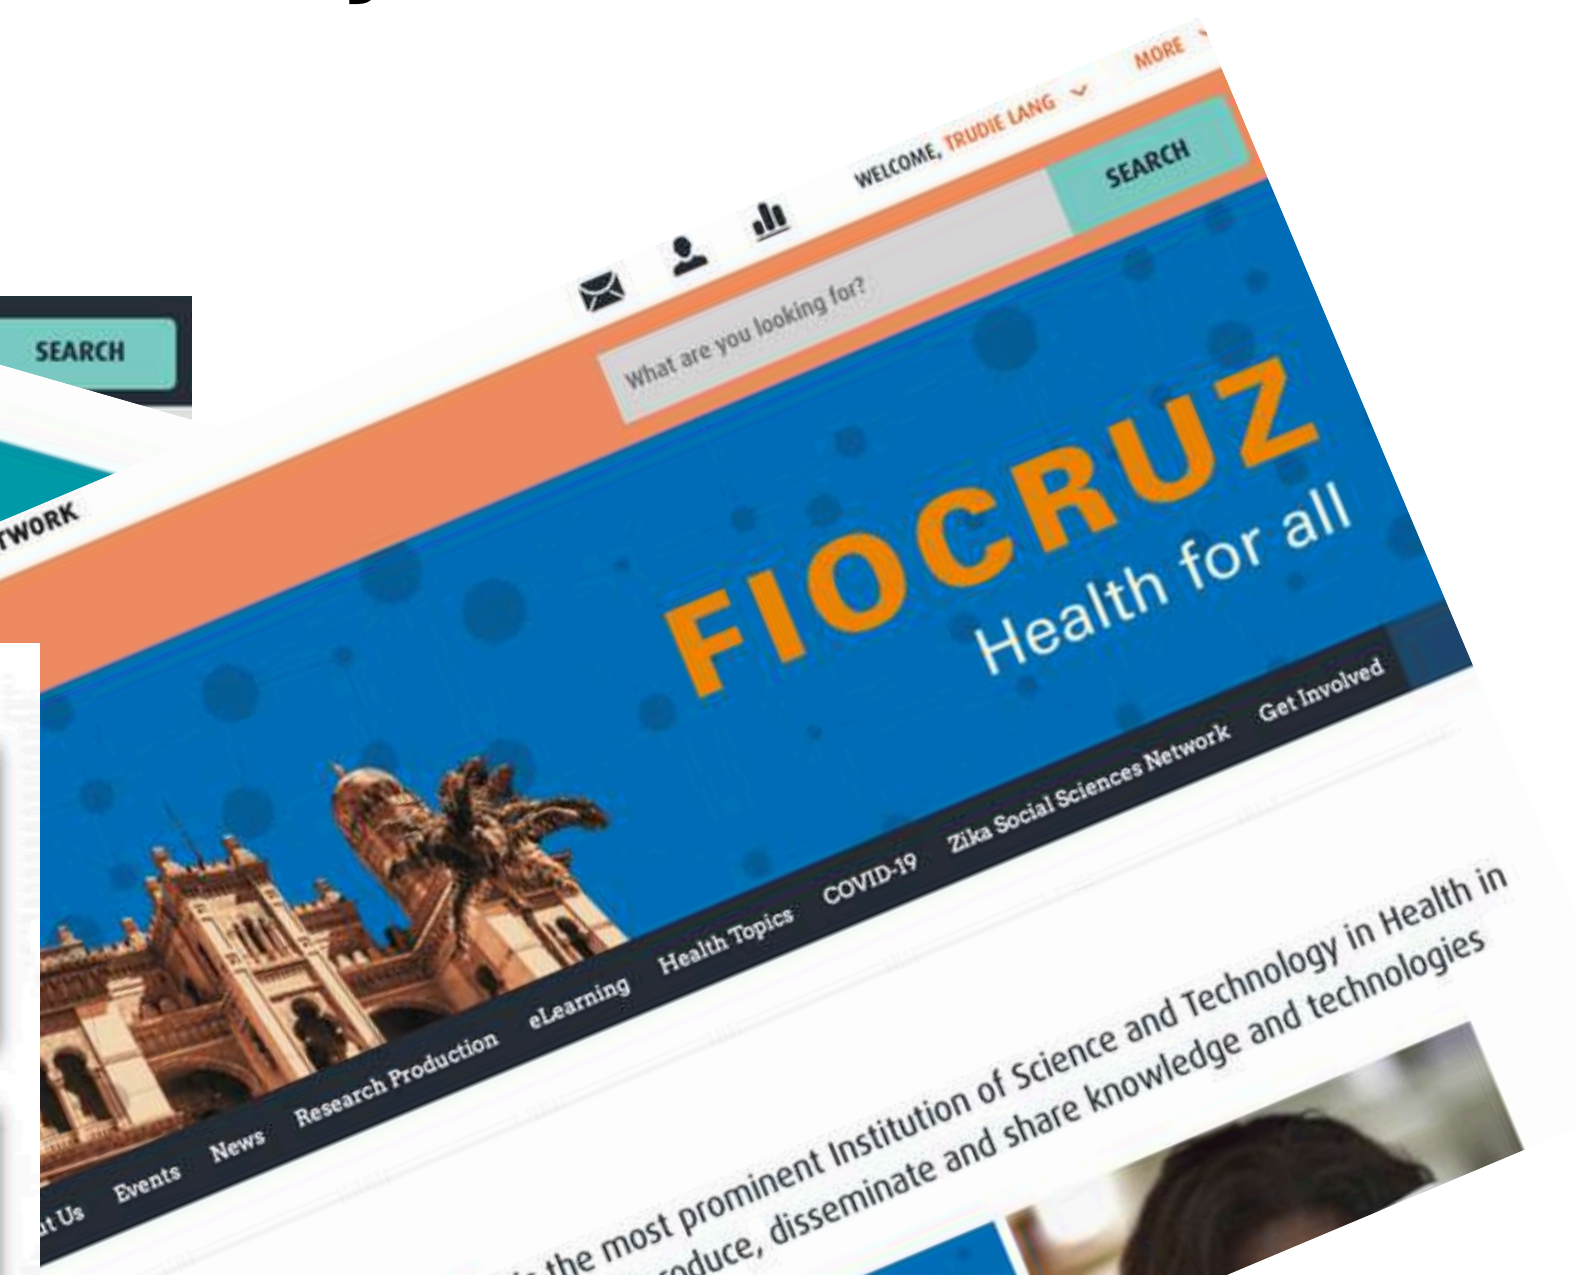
SEARCH

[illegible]TWORK

WELCOME, TRUDIE LANG

MORE

What are you looking for?

SEARCH

FIOCRUZ
Health for all

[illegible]t Us Events News Research Production eLearning Health Topics COVID-19 Zika Social Sciences Network Get Involved

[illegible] the most prominent Institution of Science and Technology in Health in
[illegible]roduce, disseminate and share knowledge and technologies